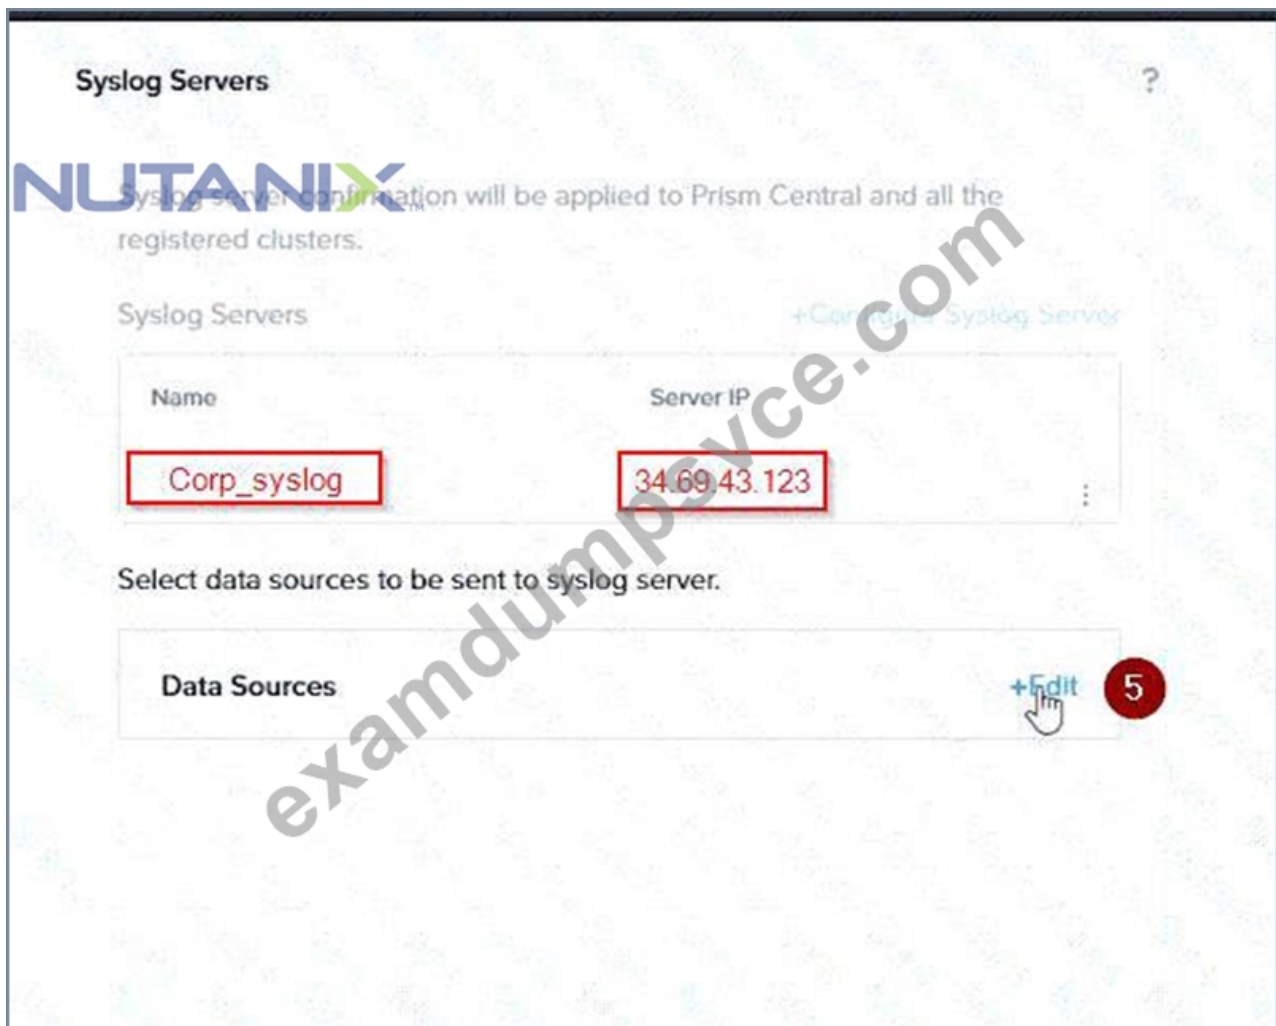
Syslog Servers

?

NUTANIX

Syslog server configuration will be applied to Prism Central and all the registered clusters.

Syslog Servers

+Configure Syslog Server

| Name | Server IP |
|---|---|
| Corp_syslog | 34.69.43.123 |

Select data sources to be sent to syslog server.

Data Sources

+Edit

5

examdumpsvce.com